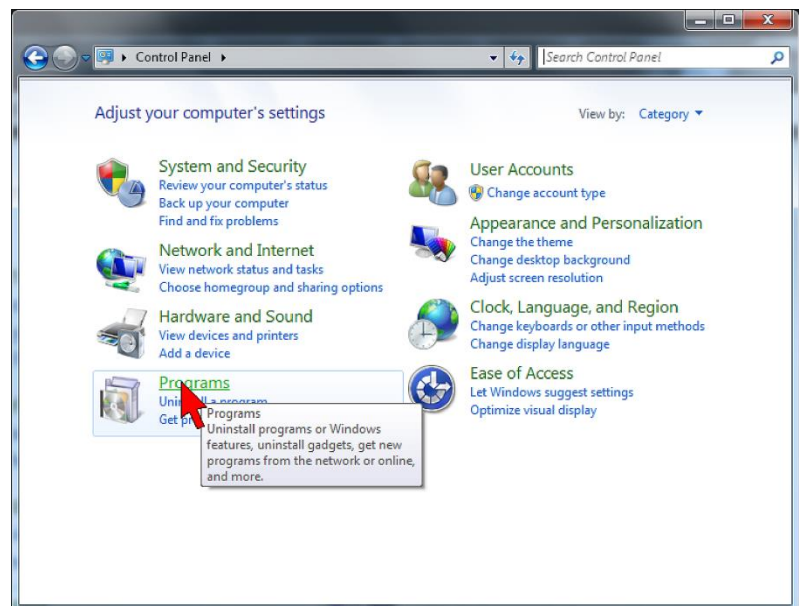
Control Panel ▸

Search Control Panel

Adjust your computer's settings

View by: Category

System and Security
Review your computer's status
Back up your computer
Find and fix problems

Network and Internet
View network status and tasks
Choose homegroup and sharing options

Hardware and Sound
View devices and printers
Add a device

Programs
Uni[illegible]ll a program
Get pr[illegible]

Programs
Uninstall programs or Windows features, uninstall gadgets, get new programs from the network or online, and more.

User Accounts
Change account type

Appearance and Personalization
Change the theme
Change desktop background
Adjust screen resolution

Clock, Language, and Region
Change keyboards or other input methods
Change display language

Ease of Access
Let Windows suggest settings
Optimize visual display